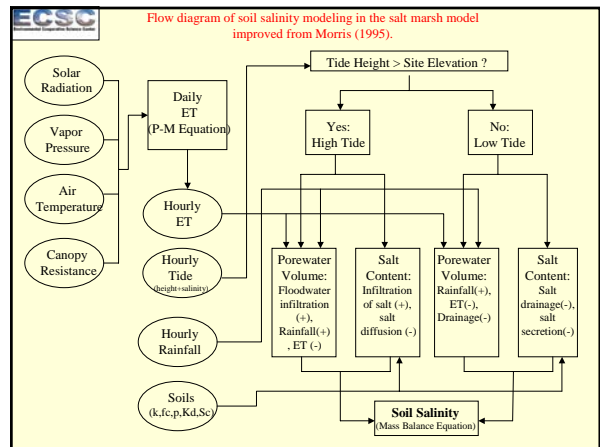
ECSC

Flow diagram of soil salinity modeling in the salt marsh model improved from Morris (1995).

Solar Radiation

Vapor Pressure

Air Temperature

Canopy Resistance

Daily ET (P-M Equation)

Hourly ET

Hourly Tide (height+salinity)

Hourly Rainfall

Soils (k,fc,p,Kd,Sc)

Tide Height > Site Elevation ?

Yes: High Tide

No: Low Tide

Porewater Volume: Floodwater infiltration (+), Rainfall(+), ET (-)

Salt Content: Infiltration of salt (+), salt diffusion (-)

Porewater Volume: Rainfall(+), ET(-), Drainage(-)

Salt Content: Salt drainage(-), salt secretion(-)

Soil Salinity (Mass Balance Equation)